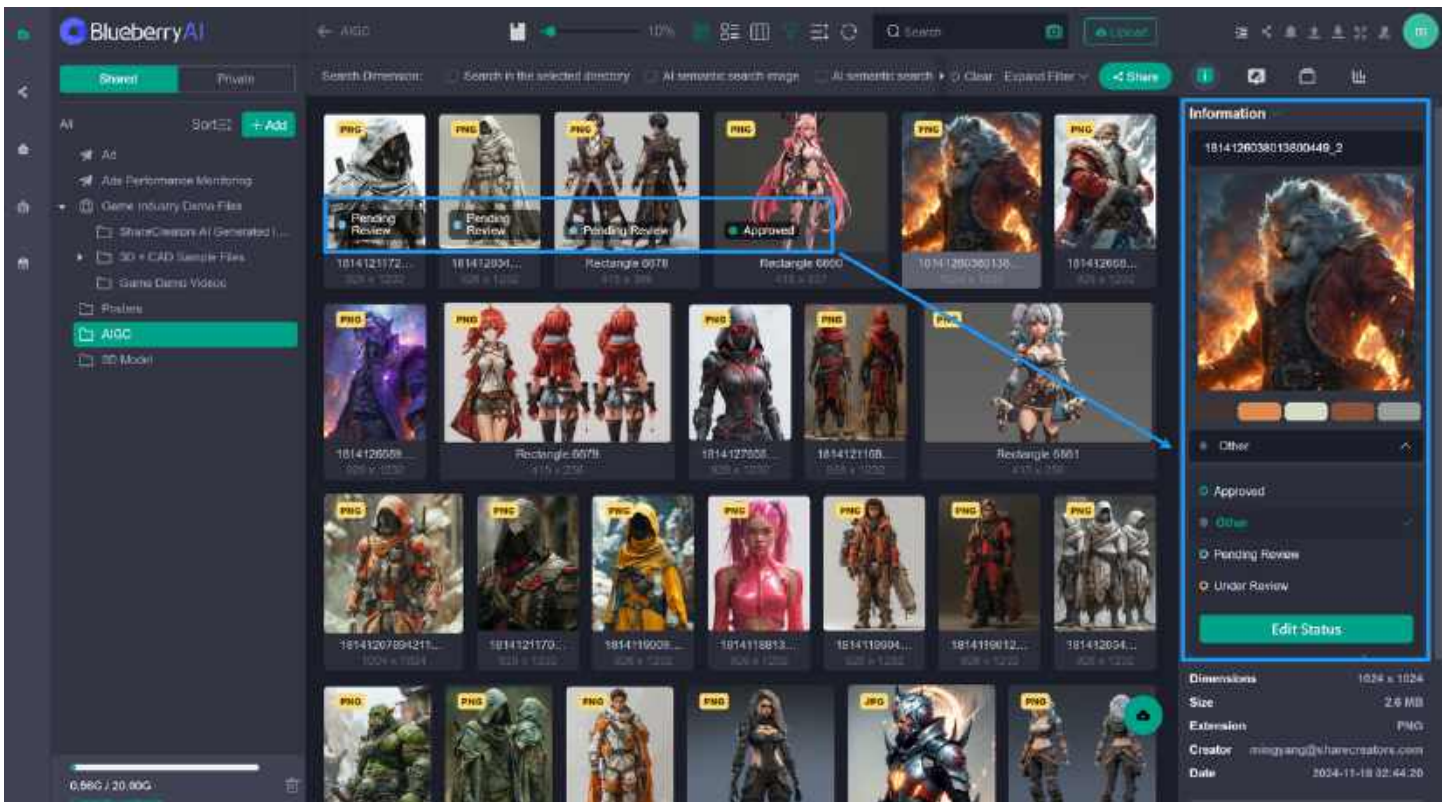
BlueberryAI

← AIGC

10%

Search

Upload

Shared
Private

All
Sort
+ Add

Ad
Ads Performance Monitoring
Game Industry Demo Files
ShareCreators AI Generated I...
3D + CAD Sample Files
Game Demo Videos
Posters
AIGC
3D Model

Search Dimension:
Search in the selected directory
AI semantic search image
AI semantic search
Clear
Expand Filter
Share

PNG
Pending Review
1814121172...

PNG
Pending Review
181412904...

PNG
Pending Review
Rectangle 6678

PNG
Approved
Rectangle 6660

PNG
181412603801138...

PNG
181412668...

PNG
181412658...

PNG
Rectangle 6679

PNG
18141276?...

PNG
1814121168...

PNG
Rectangle 6661

PNG
18141207894211...

PNG
1814121170...

PNG
1814119009...

PNG
1814118813...

PNG
1814119904...

PNG
1814119012...

PNG
181412034...

PNG
PNG
PNG
PNG
JPG
PNG

0.56G / 20.00G

Information
1814126038013800449_2

Other

Approved
Other
Pending Review
Under Review

Edit Status

Dimensions 1024 x 1024
Size 2.6 MB
Extension PNG
Creator mingyang@sharecreators.com
Date 2024-11-18 02:44:20